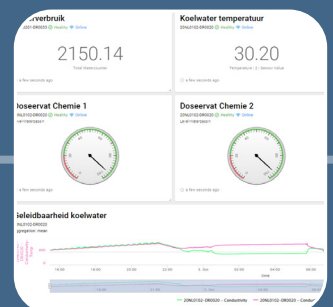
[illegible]erverbruik
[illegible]J201-DR0020 Healthy Online
2150.14
Total Watercounter
a few seconds ago

Koelwater temperatuur
20NL0102-DR0020 Healthy Online
30.20
Temperature | 3 : Sensor Value
a few seconds ago

Doseervat Chemie 1
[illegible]NL0102-DR0020 Healthy Online
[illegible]
a few seconds ago

Doseervat Chemie 2
20NL0102-DR0020 Healthy Online
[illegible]
a few seconds ago

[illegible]eleidbaarheid koelwater
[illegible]NL0102-DR0020
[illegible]ggregation: None
18:00 00:00 06:00 12:00 18:00 5. Oct 06:00 12:00
20NL0102 - DR0020 - Conductivity
20NL0102 - DR0020 - Conductivity